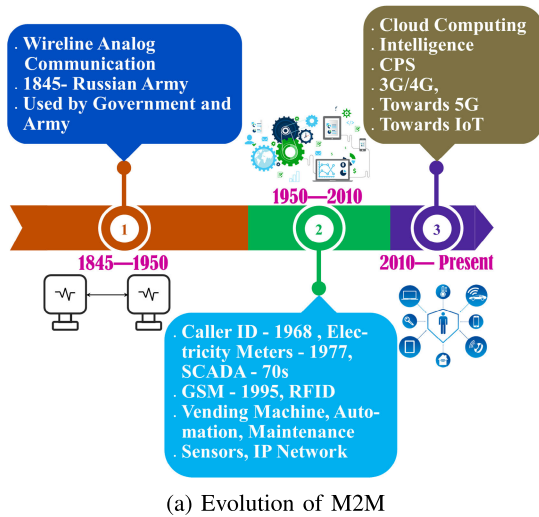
. Wireline Analog Communication
. 1845- Russian Army
. Used by Government and Army

. Cloud Computing
. Intelligence
. CPS
. 3G/4G,
. Towards 5G
. Towards IoT

1950—2010

1

2

3

1845—1950

2010— Present

. Caller ID - 1968 , Electricity Meters - 1977, SCADA - 70s
. GSM - 1995, RFID
. Vending Machine, Automation, Maintenance
. Sensors, IP Network

(a) Evolution of M2M